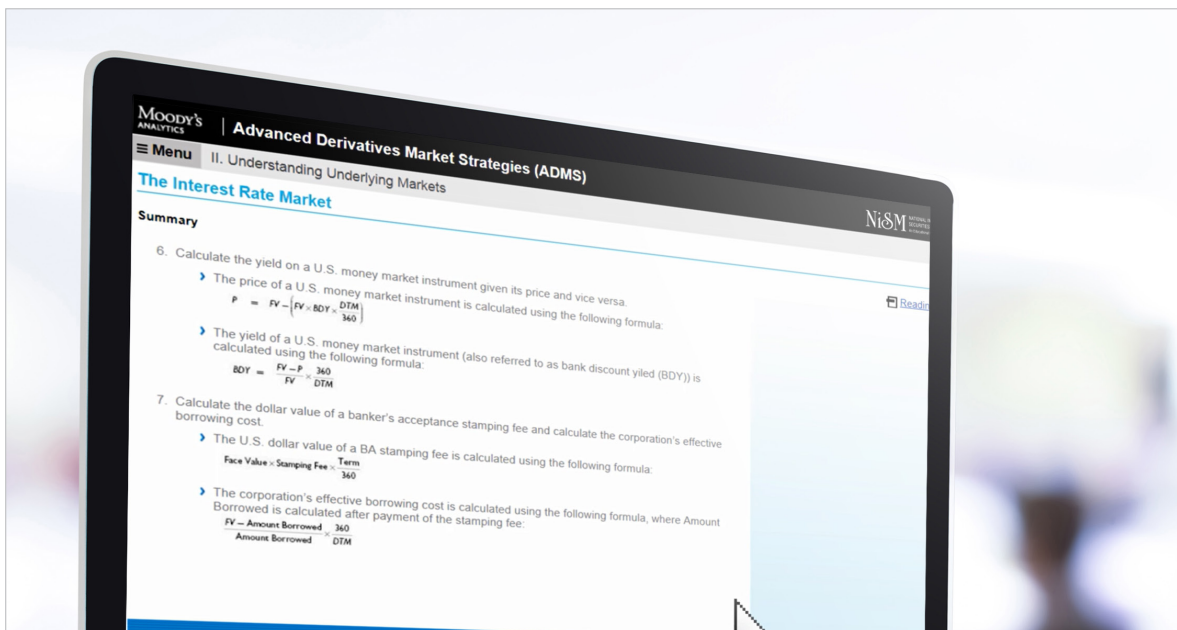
MOODY'S ANALYTICS | Advanced Derivatives Market Strategies (ADMS)

≡ Menu II. Understanding Underlying Markets

The Interest Rate Market

NiSM

Summary

Reading

6. Calculate the yield on a U.S. money market instrument given its price and vice versa.

› The price of a U.S. money market instrument is calculated using the following formula:

$P = FV - \left(FV \times BDY \times \frac{DTM}{360}\right)$

› The yield of a U.S. money market instrument (also referred to as bank discount yiled (BDY)) is calculated using the following formula:

$BDY = \frac{FV - P}{FV} \times \frac{360}{DTM}$

7. Calculate the dollar value of a banker's acceptance stamping fee and calculate the corporation's effective borrowing cost.

› The U.S. dollar value of a BA stamping fee is calculated using the following formula:

$\text{Face Value} \times \text{Stamping Fee} \times \frac{\text{Term}}{360}$

› The corporation's effective borrowing cost is calculated using the following formula, where Amount Borrowed is calculated after payment of the stamping fee:

$\frac{FV - \text{Amount Borrowed}}{\text{Amount Borrowed}} \times \frac{360}{DTM}$